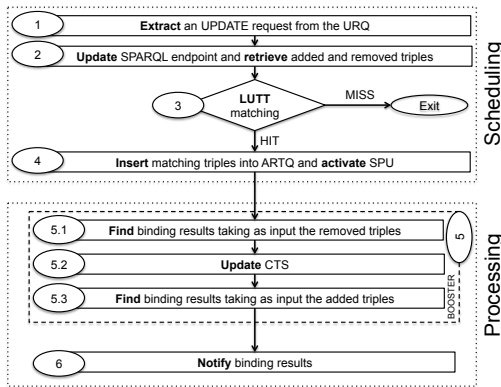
1 Extract an UPDATE request from the URQ

2 Update SPARQL endpoint and retrieve added and removed triples

3 LUTT matching

MISS

Exit

HIT

4 Insert matching triples into ARTQ and activate SPU

Scheduling

5.1 Find binding results taking as input the removed triples

5.2 Update CTS

5.3 Find binding results taking as input the added triples

5

BOOSTER

6 Notify binding results

Processing